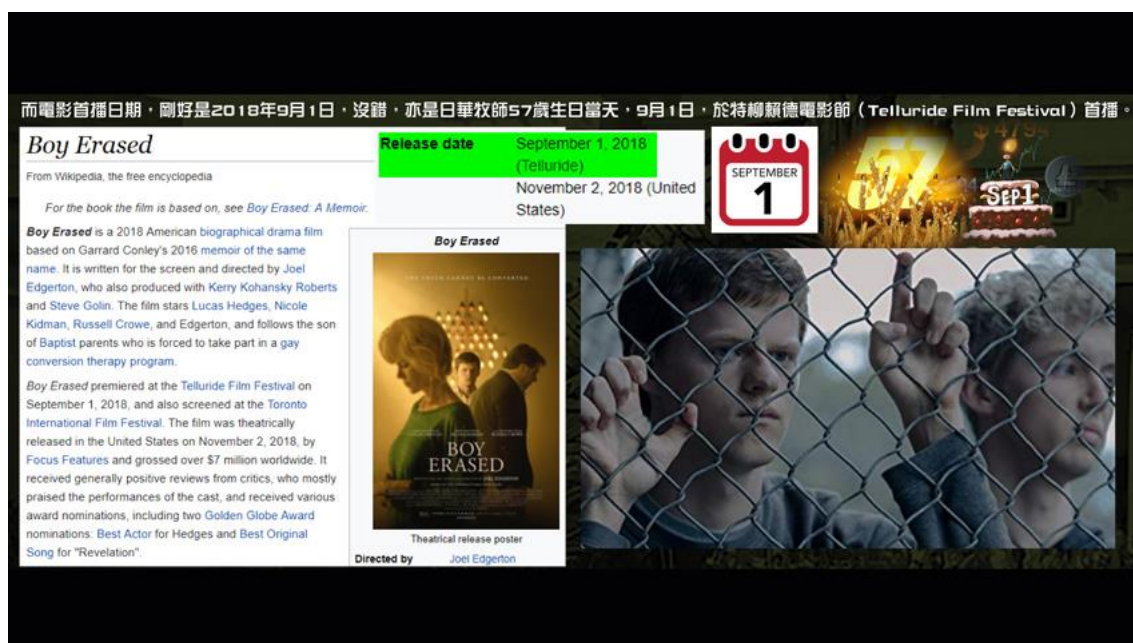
而電影首播日期，剛好是2018年9月1日，沒錯，亦是日華牧師57歲生日當天，9月1日，於特柳賴德電影節（Telluride Film Festival）首播。

Boy Erased

From Wikipedia, the free encyclopedia

For the book the film is based on, see Boy Erased: A Memoir.

Boy Erased is a 2018 American biographical drama film based on Garrard Conley's 2016 memoir of the same name. It is written for the screen and directed by Joel Edgerton, who also produced with Kerry Kohansky Roberts and Steve Golin. The film stars Lucas Hedges, Nicole Kidman, Russell Crowe, and Edgerton, and follows the son of Baptist parents who is forced to take part in a gay conversion therapy program.

Boy Erased premiered at the Telluride Film Festival on September 1, 2018, and also screened at the Toronto International Film Festival. The film was theatrically released in the United States on November 2, 2018, by Focus Features and grossed over $7 million worldwide. It received generally positive reviews from critics, who mostly praised the performances of the cast, and received various award nominations, including two Golden Globe Award nominations: Best Actor for Hedges and Best Original Song for "Revelation".

| Release date | September 1, 2018 (Telluride) November 2, 2018 (United States) |
|---|---|

Boy Erased

BOY ERASED

Theatrical release poster

| Directed by | Joel Edgerton |
|---|---|

SEPTEMBER
1

57

SEP1